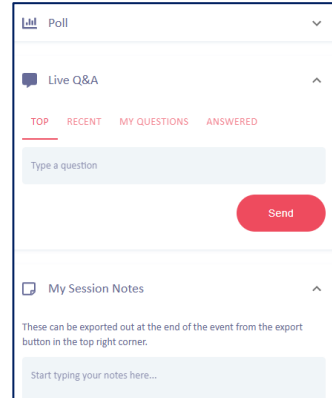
Poll

Live Q&A

TOP RECENT MY QUESTIONS ANSWERED

Type a question

Send

My Session Notes

These can be exported out at the end of the event from the export button in the top right corner.

Start typing your notes here...